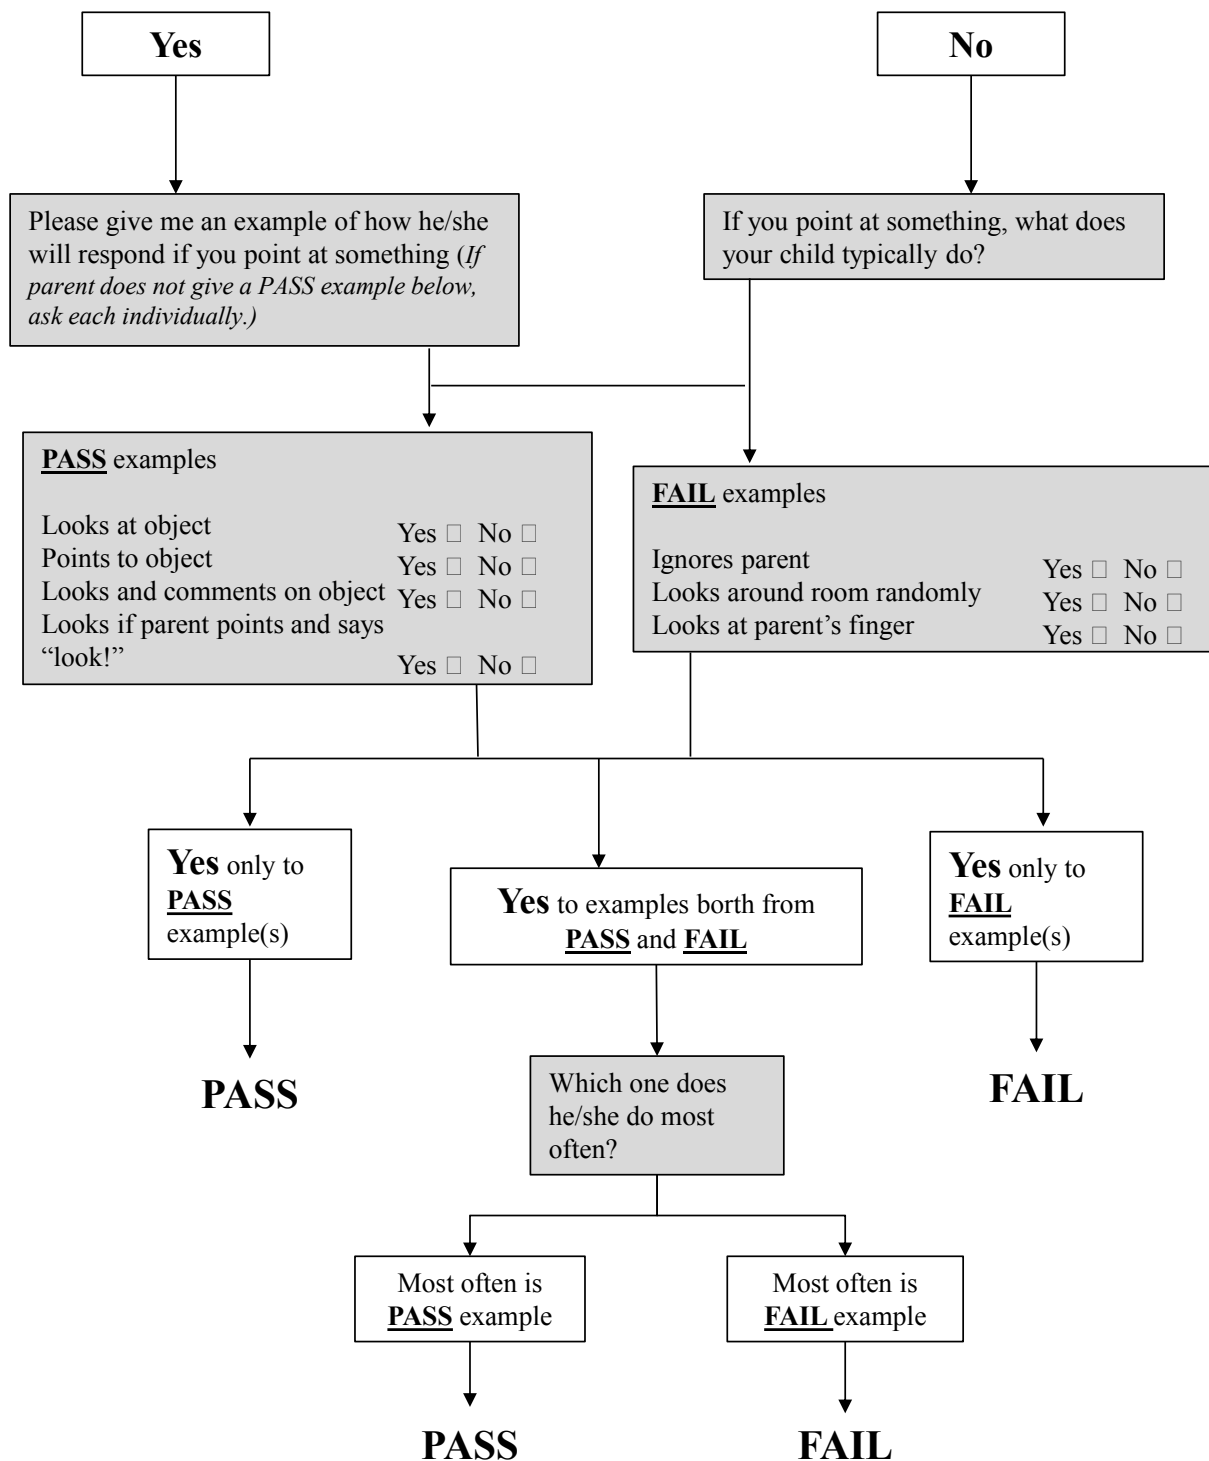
Yes

No

Please give me an example of how he/she will respond if you point at something (*If parent does not give a PASS example below, ask each individually.)*

If you point at something, what does your child typically do?

**PASS** examples

Looks at object Yes □ No □
Points to object Yes □ No □
Looks and comments on object Yes □ No □
Looks if parent points and says "look!" Yes □ No □

**FAIL** examples

Ignores parent Yes □ No □
Looks around room randomly Yes □ No □
Looks at parent's finger Yes □ No □

**Yes** only to **PASS** example(s)

**Yes** to examples borth from **PASS** and **FAIL**

**Yes** only to **FAIL** example(s)

**PASS**

Which one does he/she do most often?

**FAIL**

Most often is **PASS** example

Most often is **FAIL** example

**PASS**

**FAIL**